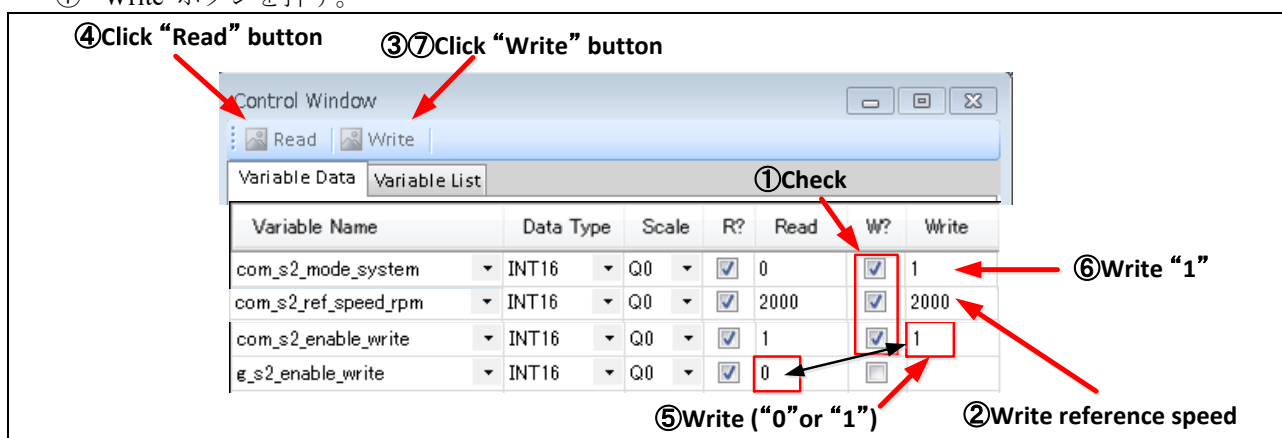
⑦ "Write" ボタンを押す。

④Click "Read" button

③⑦Click "Write" button

Control Window

Read | Write

Variable Data | Variable List

①Check

| Variable Name | Data Type | Scale | R? | Read | W? | Write |
|---|---|---|---|---|---|---|
| com_s2_mode_system | INT16 | Q0 | ☑ | 0 | ☑ | 1 |
| com_s2_ref_speed_rpm | INT16 | Q0 | ☑ | 2000 | ☑ | 2000 |
| com_s2_enable_write | INT16 | Q0 | ☑ | 1 | ☑ | 1 |
| g_s2_enable_write | INT16 | Q0 | ☑ | 0 | ☐ | |

⑥Write "1"

⑤Write ("0"or "1")

②Write reference speed